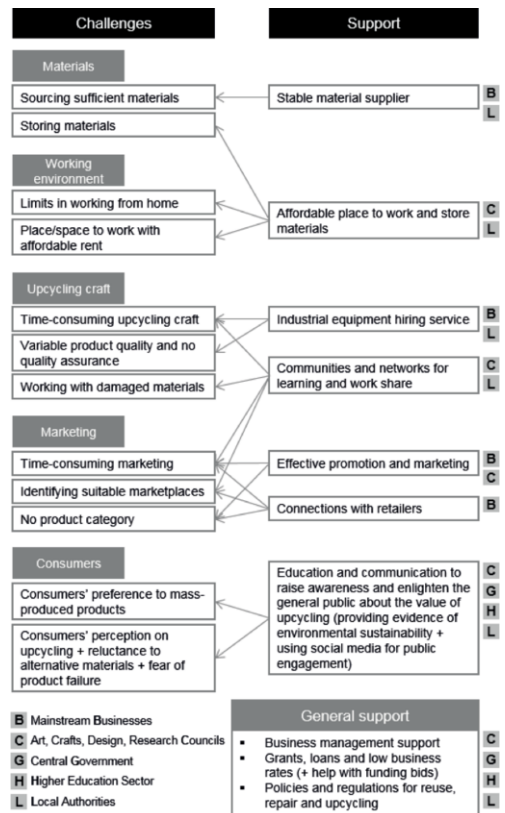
Challenges

Support

Materials

Sourcing sufficient materials

Storing materials

Stable material supplier

B
L

Working environment

Limits in working from home

Place/space to work with affordable rent

Affordable place to work and store materials

C
L

Upcycling craft

Time-consuming upcycling craft

Variable product quality and no quality assurance

Working with damaged materials

Industrial equipment hiring service

B
L

Communities and networks for learning and work share

C
L

Marketing

Time-consuming marketing

Identifying suitable marketplaces

No product category

Effective promotion and marketing

B
C

Connections with retailers

B

Consumers

Consumers' preference to mass-produced products

Consumers' perception on upcycling + reluctance to alternative materials + fear of product failure

Education and communication to raise awareness and enlighten the general public about the value of upcycling (providing evidence of environmental sustainability + using social media for public engagement)

C
G
H
L

B Mainstream Businesses
C Art, Crafts, Design, Research Councils
G Central Government
H Higher Education Sector
L Local Authorities

General support

- Business management support
- Grants, loans and low business rates (+ help with funding bids)
- Policies and regulations for reuse, repair and upcycling

C
G
H
L